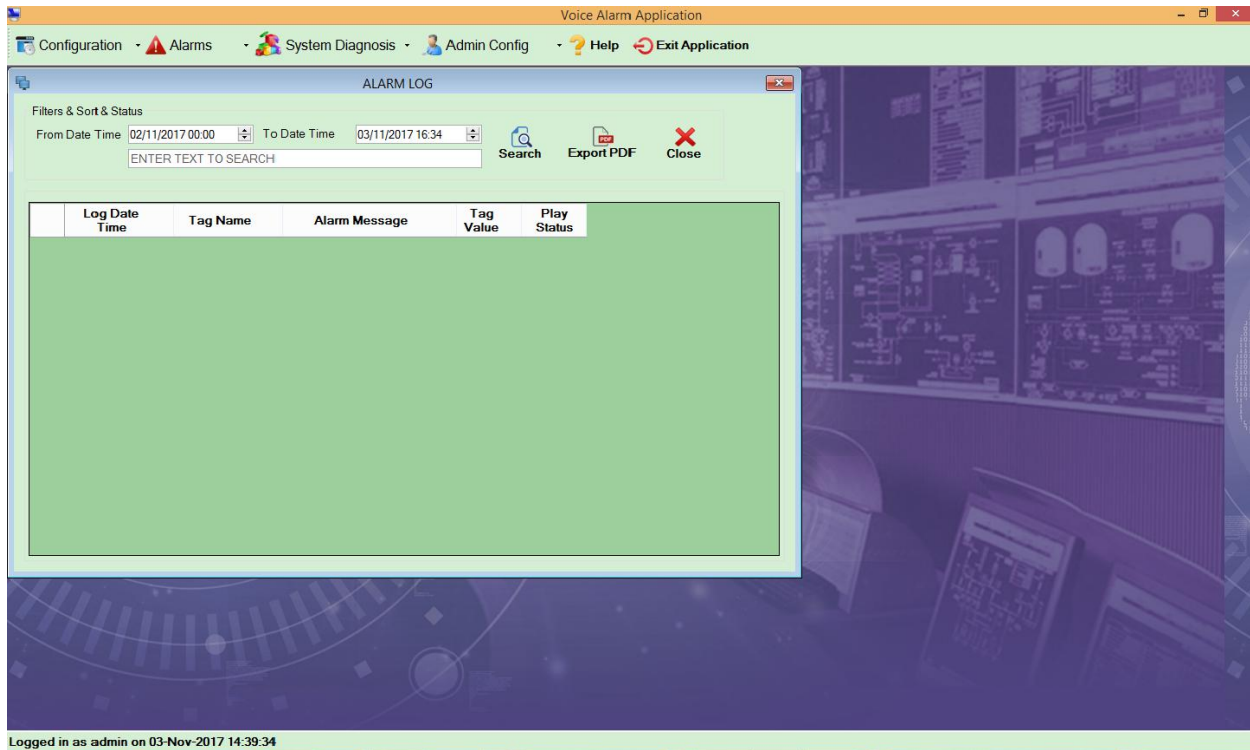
Voice Alarm Application

Configuration Alarms System Diagnosis Admin Config Help Exit Application

ALARM LOG

Filters & Sort & Status

From Date Time 02/11/2017 00:00 To Date Time 03/11/2017 16:34

ENTER TEXT TO SEARCH

Search

PDF

Export PDF

Close

| | Log Date Time | Tag Name | Alarm Message | Tag Value | Play Status |
|---|---|---|---|---|---|

Logged in as admin on 03-Nov-2017 14:39:34